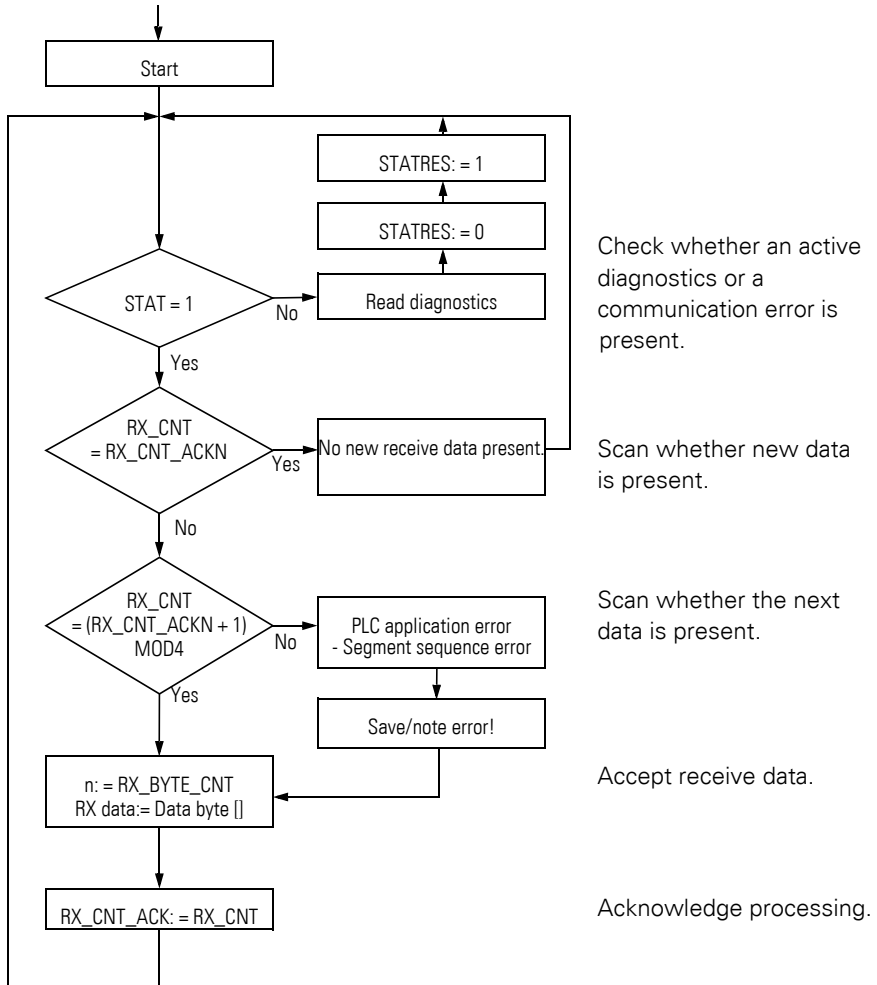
Start

STATRES: = 1

STATRES: = 0

STAT = 1

No

Read diagnostics

Check whether an active diagnostics or a communication error is present.

Yes

RX_CNT = RX_CNT_ACKN

Yes

No new receive data present.

Scan whether new data is present.

No

RX_CNT = (RX_CNT_ACKN + 1) MOD4

No

PLC application error - Segment sequence error

Scan whether the next data is present.

Yes

Save/note error!

n: = RX_BYTE_CNT RX data:= Data byte []

Accept receive data.

RX_CNT_ACK: = RX_CNT

Acknowledge processing.